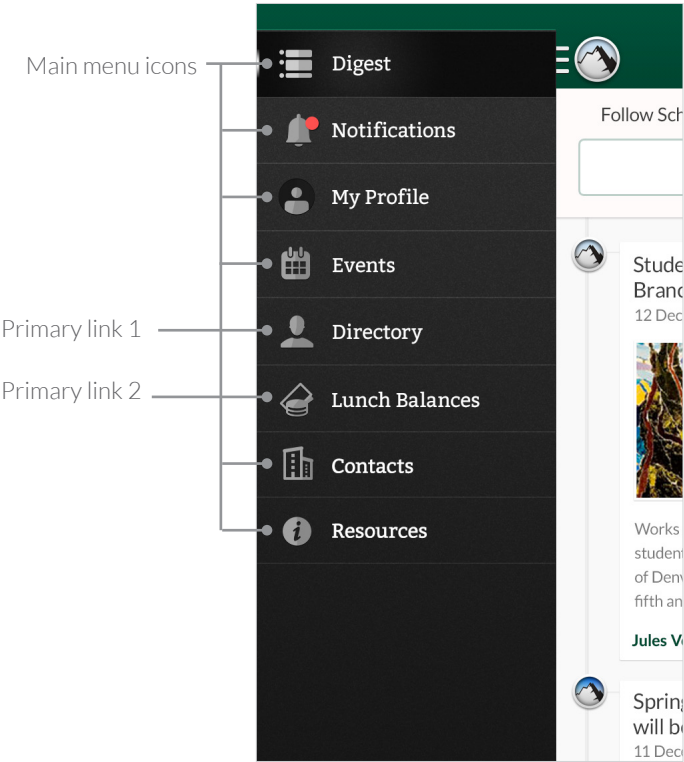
Main menu icons

Digest

Notifications

My Profile

Events

Primary link 1

Directory

Primary link 2

Lunch Balances

Contacts

Resources

Follow Sch

Stude
Branc
12 Dec

Works
student
of Denv
fifth an

Jules V

Spring
will b
11 Dec